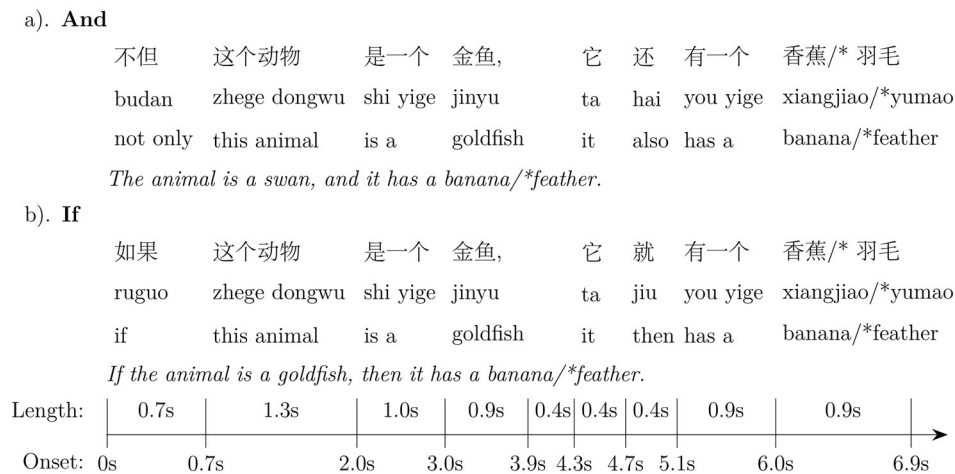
a). **And**

| 不但 | 这个动物 | 是一个 | 金鱼, | 它 | 还 | 有一个 | 香蕉/* 羽毛 |
|---|---|---|---|---|---|---|---|
| budan | zhege dongwu | shi yige | jinyu | ta | hai | you yige | xiangjiao/*yumao |
| not only | this animal | is a | goldfish | it | also | has a | banana/*feather |

*The animal is a swan, and it has a banana/*feather.*

b). **If**

| 如果 | 这个动物 | 是一个 | 金鱼, | 它 | 就 | 有一个 | 香蕉/* 羽毛 |
|---|---|---|---|---|---|---|---|
| ruguo | zhege dongwu | shi yige | jinyu | ta | jiu | you yige | xiangjiao/*yumao |
| if | this animal | is a | goldfish | it | then | has a | banana/*feather |

*If the animal is a goldfish, then it has a banana/*feather.*

Length: 0.7s 1.3s 1.0s 0.9s 0.4s 0.4s 0.4s 0.9s 0.9s

Onset: 0s 0.7s 2.0s 3.0s 3.9s 4.3s 4.7s 5.1s 6.0s 6.9s